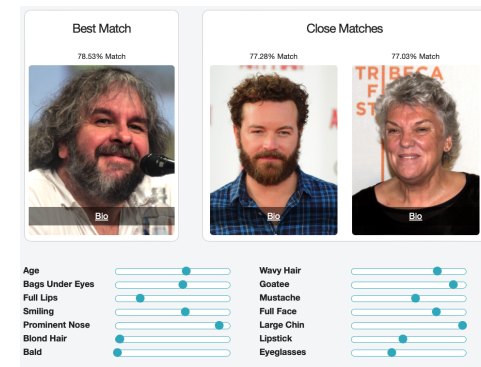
Best Match

78.53% Match

Bio

Close Matches

77.28% Match

Bio

77.03% Match

TRIBECA F ST

Bio

Age
Bags Under Eyes
Full Lips
Smiling
Prominent Nose
Blond Hair
Bald

Wavy Hair
Goatee
Mustache
Full Face
Large Chin
Lipstick
Eyeglasses